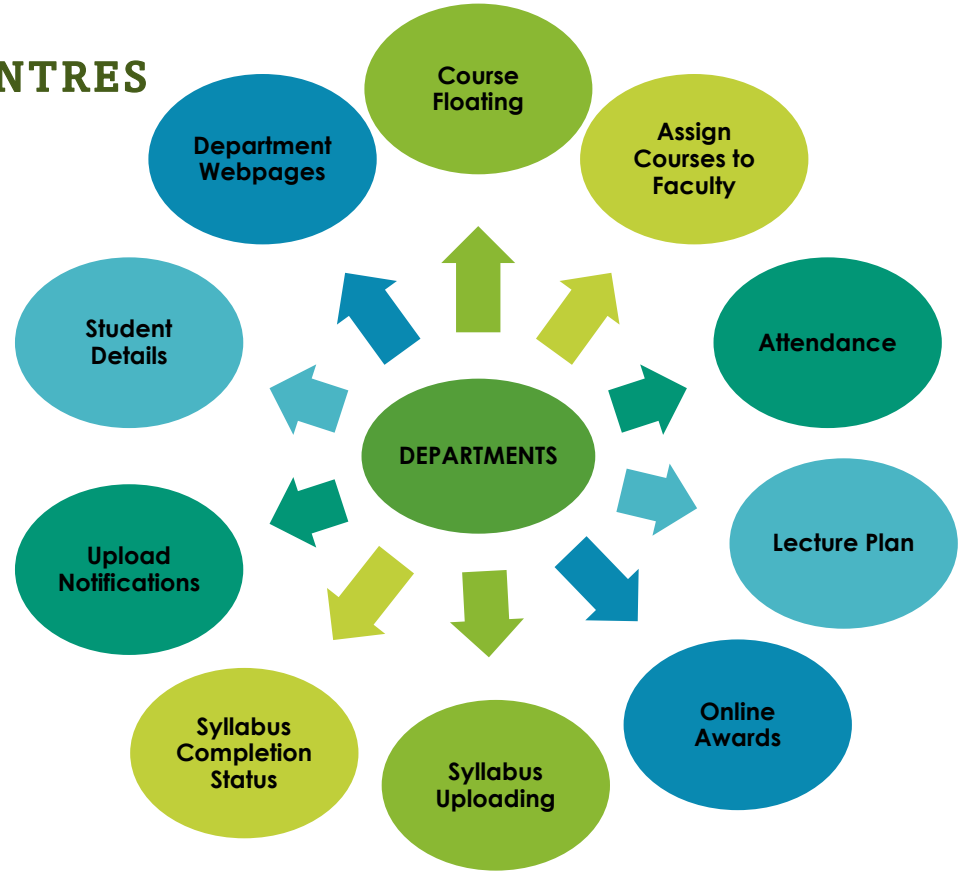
NTRES

Course Floating

Assign Courses to Faculty

Attendance

Lecture Plan

Online Awards

Syllabus Uploading

Syllabus Completion Status

Upload Notifications

Student Details

Department Webpages

DEPARTMENTS